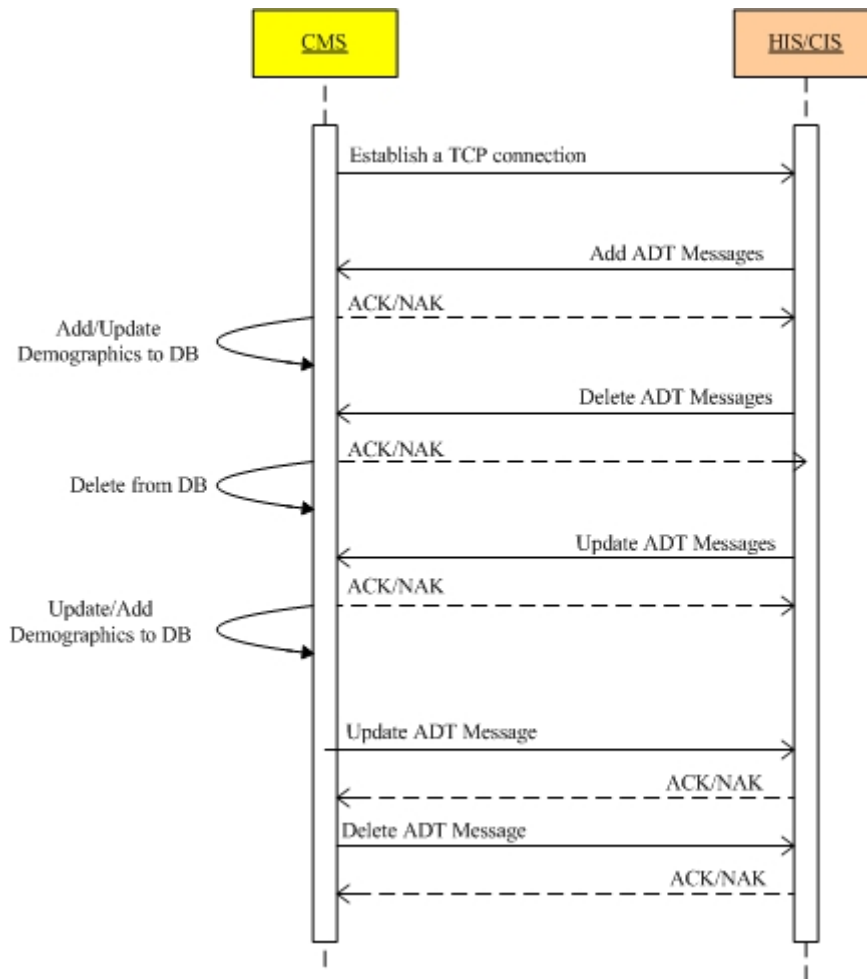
CMS

HIS/CIS

Establish a TCP connection

Add ADT Messages

ACK/NAK

Add/Update Demographics to DB

Delete ADT Messages

ACK/NAK

Delete from DB

Update ADT Messages

ACK/NAK

Update/Add Demographics to DB

Update ADT Message

ACK/NAK

Delete ADT Message

ACK/NAK